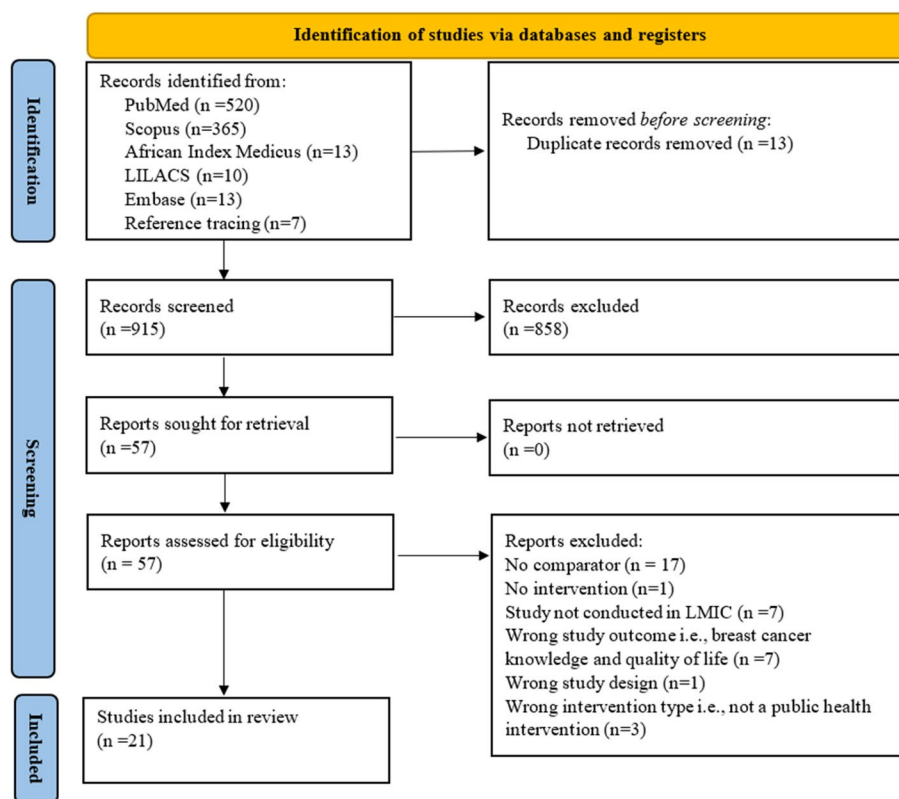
Identification of studies via databases and registers

Identification

Records identified from:
PubMed (n =520)
Scopus (n=365)
African Index Medicus (n=13)
LILACS (n=10)
Embase (n=13)
Reference tracing (n=7)

Records removed *before screening*:
Duplicate records removed (n =13)

Screening

Records screened
(n =915)

Records excluded
(n =858)

Reports sought for retrieval
(n =57)

Reports not retrieved
(n =0)

Reports assessed for eligibility
(n = 57)

Reports excluded:
No comparator (n = 17)
No intervention (n=1)
Study not conducted in LMIC (n =7)
Wrong study outcome i.e., breast cancer knowledge and quality of life (n =7)
Wrong study design (n=1)
Wrong intervention type i.e., not a public health intervention (n=3)

Included

Studies included in review
(n =21)